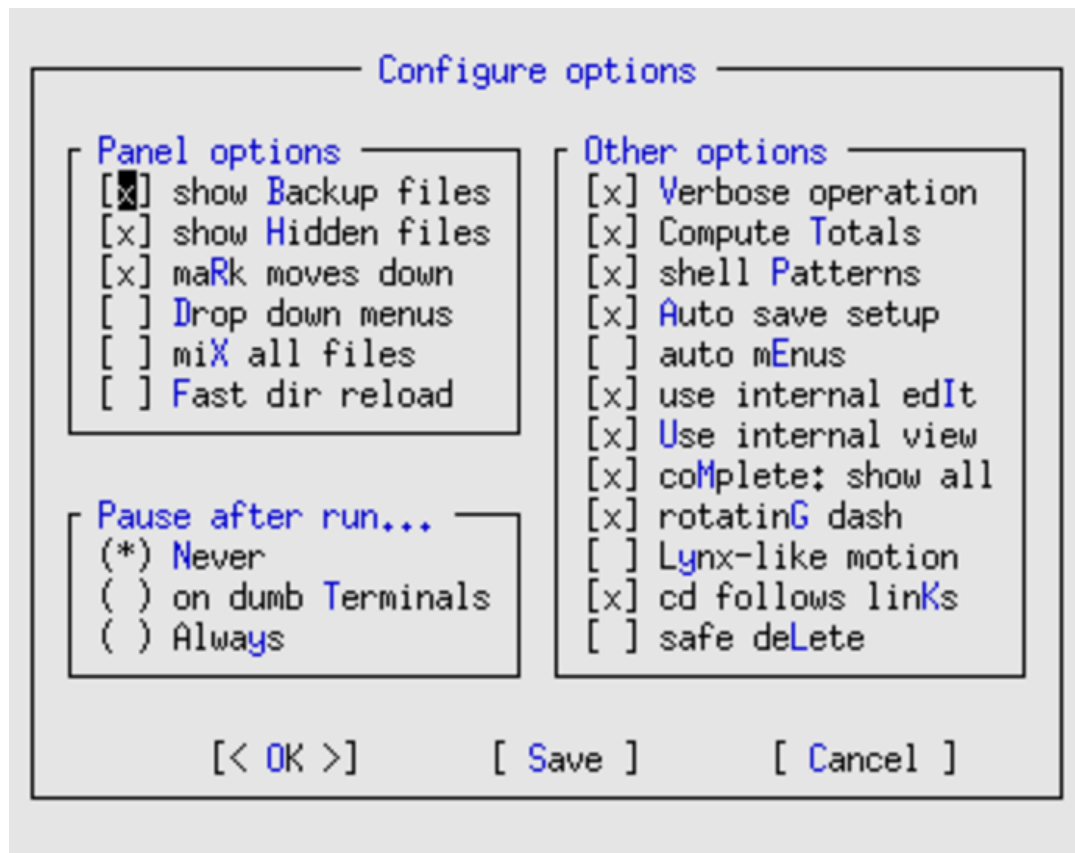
Configure options

Panel options
[x] show Backup files
[x] show Hidden files
[x] maRk moves down
[ ] Drop down menus
[ ] miX all files
[ ] Fast dir reload

Pause after run...
(*) Never
( ) on dumb Terminals
( ) Always

Other options
[x] Verbose operation
[x] Compute Totals
[x] shell Patterns
[x] Auto save setup
[ ] auto mEnus
[x] use internal edIt
[x] Use internal view
[x] coMplete: show all
[x] rotatinG dash
[ ] Lynx-like motion
[x] cd follows linKs
[ ] safe deLete

[< OK >] [ Save ] [ Cancel ]